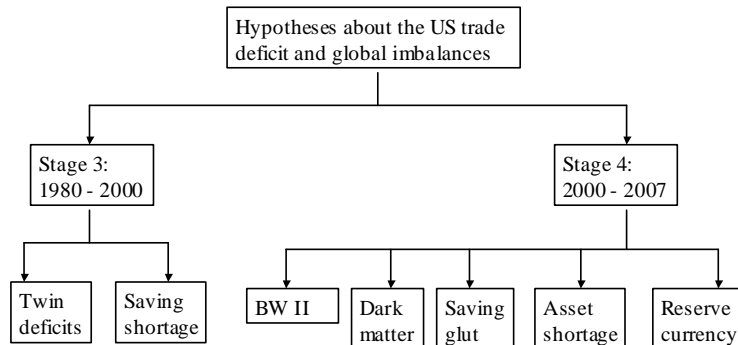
Hypotheses about the US trade deficit and global imbalances

Stage 3: 1980 - 2000

Stage 4: 2000 - 2007

Twin deficits

Saving shortage

BW II

Dark matter

Saving glut

Asset shortage

Reserve currency